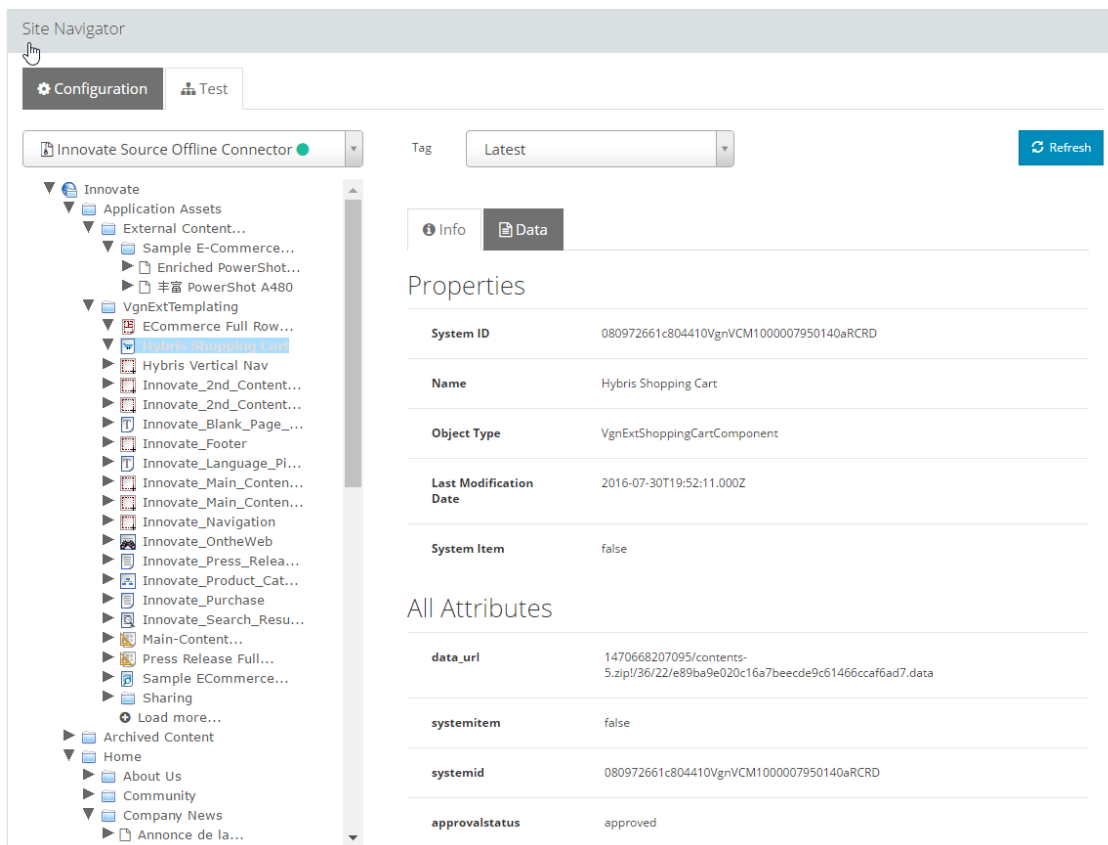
Site Navigator

Configuration
Test

Innovate Source Offline Connector

Tag
Latest

Refresh

Innovate
Application Assets
External Content...
Sample E-Commerce...
Enriched PowerShot...
丰富 PowerShot A480
VgnExtTemplating
ECommerce Full Row...
Hybris Shopping Cart
Hybris Vertical Nav
Innovate_2nd_Content...
Innovate_2nd_Content...
Innovate_Blank_Page_...
Innovate_Footer
Innovate_Language_Pi...
Innovate_Main_Conten...
Innovate_Main_Conten...
Innovate_Navigation
Innovate_OntheWeb
Innovate_Press_Relea...
Innovate_Product_Cat...
Innovate_Purchase
Innovate_Search_Resu...
Main-Content...
Press Release Full...
Sample ECommerce...
Sharing
Load more...
Archived Content
Home
About Us
Community
Company News
Annonce de la...

Info
Data

Properties

| | |
|---|---|
| System ID | 080972661c804410VgnVCM1000007950140aRCRD |
| Name | Hybris Shopping Cart |
| Object Type | VgnExtShoppingCartComponent |
| Last Modification Date | 2016-07-30T19:52:11.000Z |
| System Item | false |

All Attributes

| | |
|---|---|
| data_url | 1470668207095/contents-5.zip!/36/22/e89ba9e020c16a7beecde9c61466ccaf6ad7.data |
| systemitem | false |
| systemid | 080972661c804410VgnVCM1000007950140aRCRD |
| approvalstatus | approved |